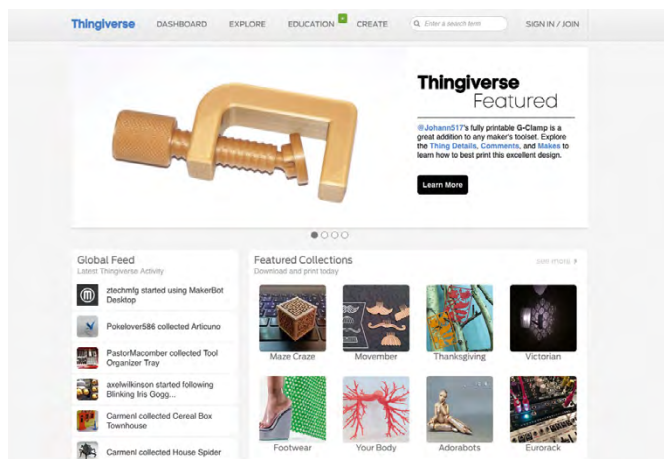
Thingiverse DASHBOARD EXPLORE EDUCATION CREATE Enter a search term SIGN IN / JOIN

Thingiverse
Featured

@Johann517's fully printable G-Clamp is a great addition to any maker's toolset. Explore the Thing Details, Comments, and Makes to learn how to best print this excellent design.

Learn More

Global Feed
Latest Thingiverse Activity

ztechmfg started using MakerBot Desktop

Pokelover586 collected Articuno

PastorMacomber collected Tool Organizer Tray

axelwilkinson started following Blinking Iris Gogg...

Carmenl collected Cereal Box Townhouse

Carmenl collected House Spider

Featured Collections
Download and print today

see more

Maze Craze
Movember
Thanksgiving
Victorian
Footwear
Your Body
Adorabots
Eurorack